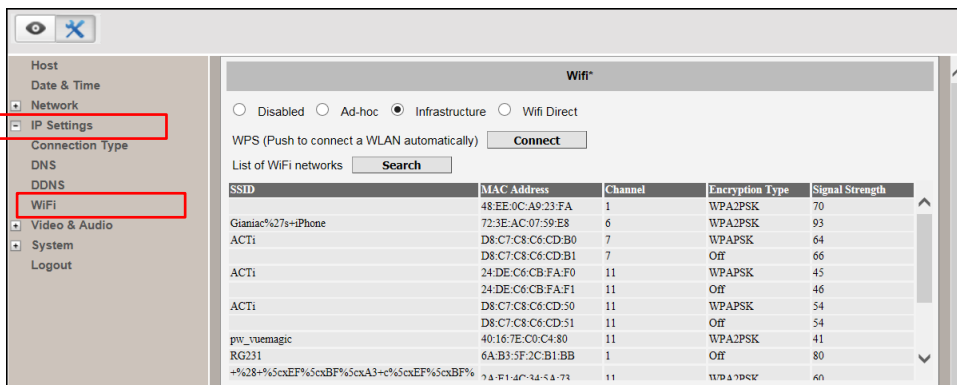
Host
Date & Time
Network
IP Settings
Connection Type
DNS
DDNS
WiFi
Video & Audio
System
Logout

Wifi*

Disabled Ad-hoc Infrastructure Wifi Direct

WPS (Push to connect a WLAN automatically) Connect

List of WiFi networks Search

| SSID | MAC Address | Channel | Encryption Type | Signal Strength |
|---|---|---|---|---|
| | 48:EE:0C:A9:23:FA | 1 | WPA2PSK | 70 |
| Gianiac%27s+iPhone | 72:3E:AC:07:59:E8 | 6 | WPA2PSK | 93 |
| ACTi | D8:C7:C8:C6:CD:B0 | 7 | WPAPSK | 64 |
| | D8:C7:C8:C6:CD:B1 | 7 | Off | 66 |
| ACTi | 24:DE:C6:CB:FA:F0 | 11 | WPAPSK | 45 |
| | 24:DE:C6:CB:FA:F1 | 11 | Off | 46 |
| ACTi | D8:C7:C8:C6:CD:50 | 11 | WPAPSK | 54 |
| | D8:C7:C8:C6:CD:51 | 11 | Off | 54 |
| pw_vuemagic | 40:16:7E:C0:C4:80 | 11 | WPA2PSK | 41 |
| RG231 | 6A:B3:5F:2C:B1:BB | 1 | Off | 80 |
| +%28+%5cxEF%5cxBF%5cxA3+c%5cxEF%5cxBF% | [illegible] | 11 | WPA2PSK | 60 |